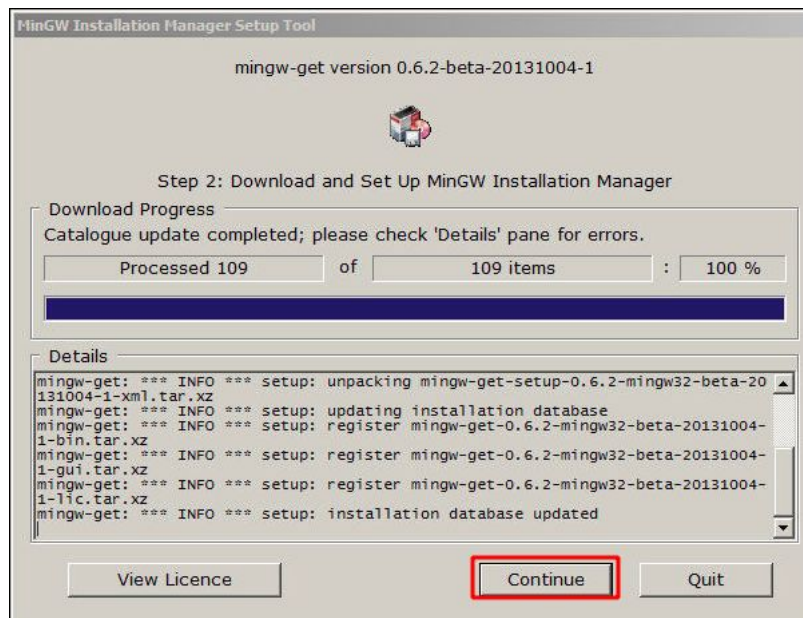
MinGW Installation Manager Setup Tool

mingw-get version 0.6.2-beta-20131004-1

Step 2: Download and Set Up MinGW Installation Manager

Download Progress

Catalogue update completed; please check 'Details' pane for errors.

Processed 109 of 109 items : 100 %

Details

mingw-get: *** INFO *** setup: unpacking mingw-get-setup-0.6.2-mingw32-beta-20131004-1-xml.tar.xz
mingw-get: *** INFO *** setup: updating installation database
mingw-get: *** INFO *** setup: register mingw-get-0.6.2-mingw32-beta-20131004-1-bin.tar.xz
mingw-get: *** INFO *** setup: register mingw-get-0.6.2-mingw32-beta-20131004-1-gui.tar.xz
mingw-get: *** INFO *** setup: register mingw-get-0.6.2-mingw32-beta-20131004-1-lic.tar.xz
mingw-get: *** INFO *** setup: installation database updated

View Licence

Continue

Quit